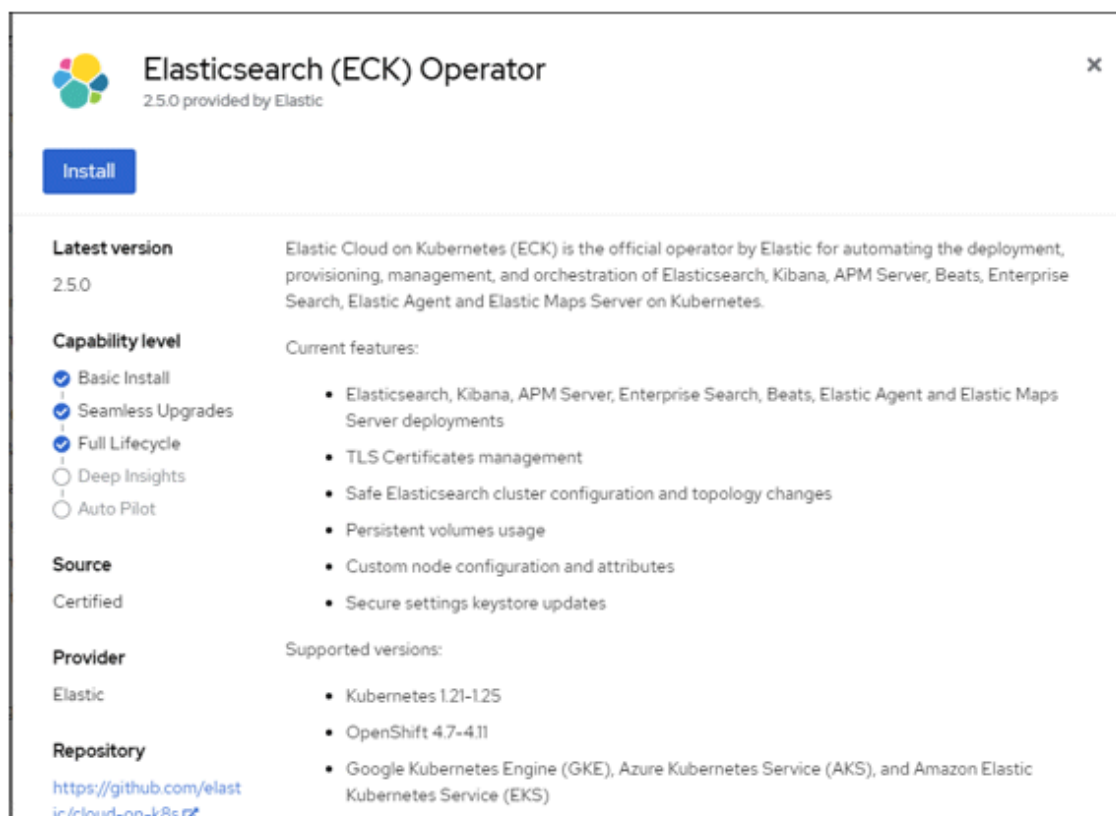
Elasticsearch (ECK) Operator
2.5.0 provided by Elastic

×

Install

Latest version
2.5.0

Capability level
Basic Install
Seamless Upgrades
Full Lifecycle
Deep Insights
Auto Pilot

Source
Certified

Provider
Elastic

Repository
https://github.com/elastic/cloud-on-k8s

Elastic Cloud on Kubernetes (ECK) is the official operator by Elastic for automating the deployment, provisioning, management, and orchestration of Elasticsearch, Kibana, APM Server, Beats, Enterprise Search, Elastic Agent and Elastic Maps Server on Kubernetes.

Current features:

- Elasticsearch, Kibana, APM Server, Enterprise Search, Beats, Elastic Agent and Elastic Maps Server deployments
- TLS Certificates management
- Safe Elasticsearch cluster configuration and topology changes
- Persistent volumes usage
- Custom node configuration and attributes
- Secure settings keystore updates

Supported versions:

- Kubernetes 1.21-1.25
- OpenShift 4.7-4.11
- Google Kubernetes Engine (GKE), Azure Kubernetes Service (AKS), and Amazon Elastic Kubernetes Service (EKS)